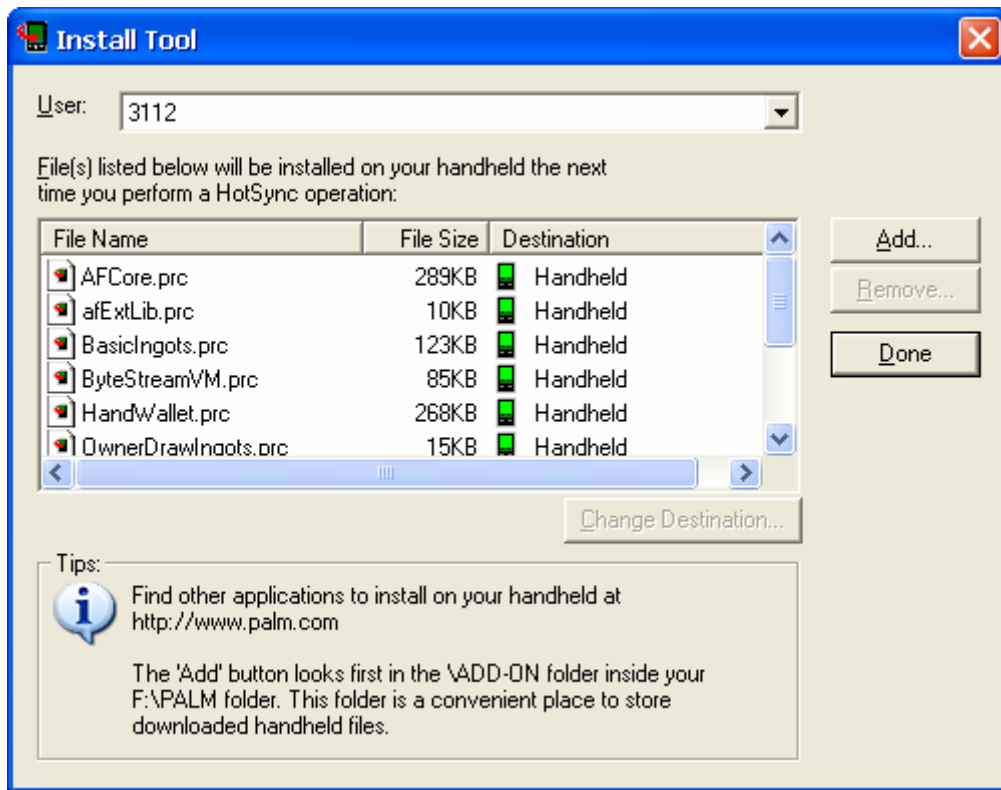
Install Tool

User: 3112

File(s) listed below will be installed on your handheld the next time you perform a HotSync operation:

| File Name | File Size | Destination |
|---|---|---|
| AFCore.prc | 289KB | Handheld |
| afExtLib.prc | 10KB | Handheld |
| BasicIngots.prc | 123KB | Handheld |
| ByteStreamVM.prc | 85KB | Handheld |
| HandWallet.prc | 268KB | Handheld |
| OwnerDrawIngots.prc | 15KB | Handheld |

Add...
Remove...
Done

Change Destination...

Tips:
Find other applications to install on your handheld at http://www.palm.com

The 'Add' button looks first in the \ADD-ON folder inside your F:\PALM folder. This folder is a convenient place to store downloaded handheld files.